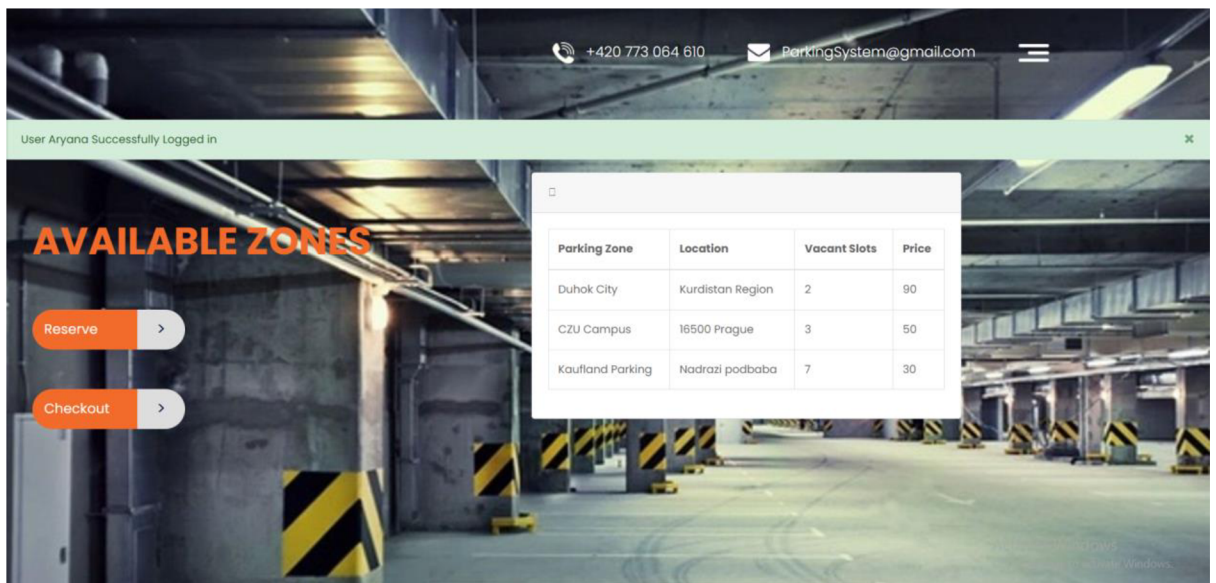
+420 773 064 610 ParkingSystem@gmail.com

User Aryana Successfully Logged in ×

AVAILABLE ZONES

Reserve >

Checkout >

| Parking Zone | Location | Vacant Slots | Price |
|---|---|---|---|
| Duhok City | Kurdistan Region | 2 | 90 |
| CZU Campus | 16500 Prague | 3 | 50 |
| Kaufland Parking | Nadrazi podbaba | 7 | 30 |